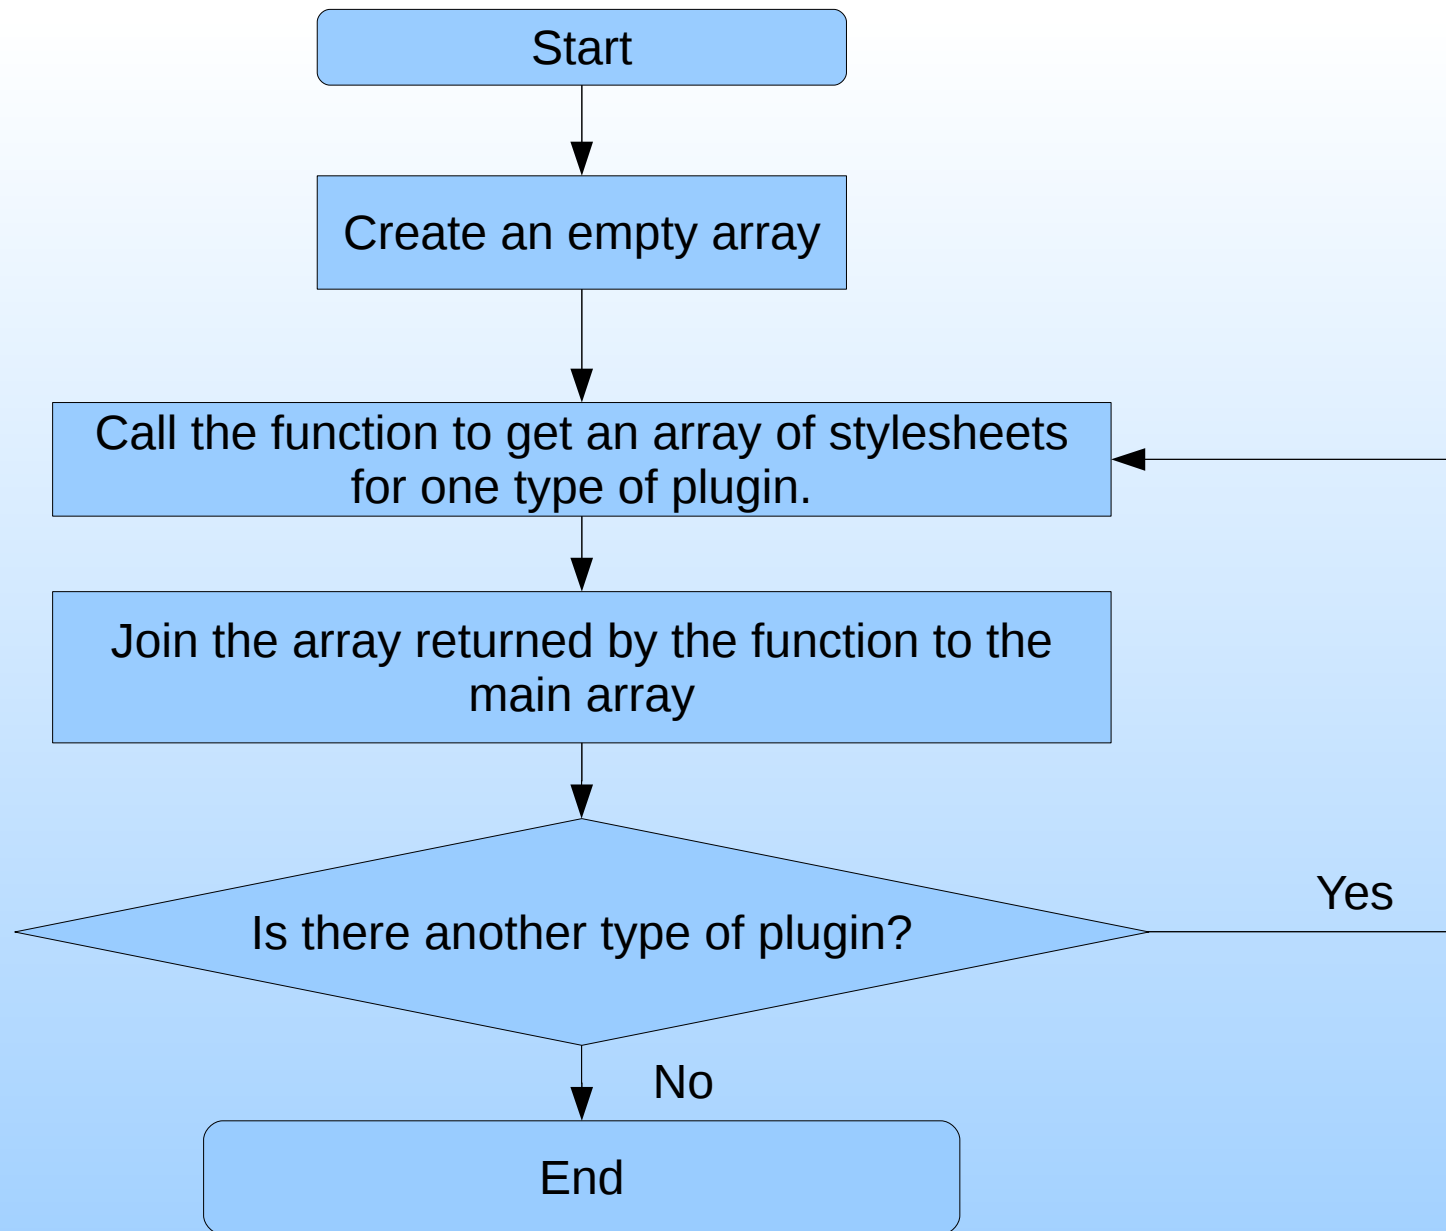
Start

Create an empty array

Call the function to get an array of stylesheets for one type of plugin.

Join the array returned by the function to the main array

Is there another type of plugin?

Yes

No

End